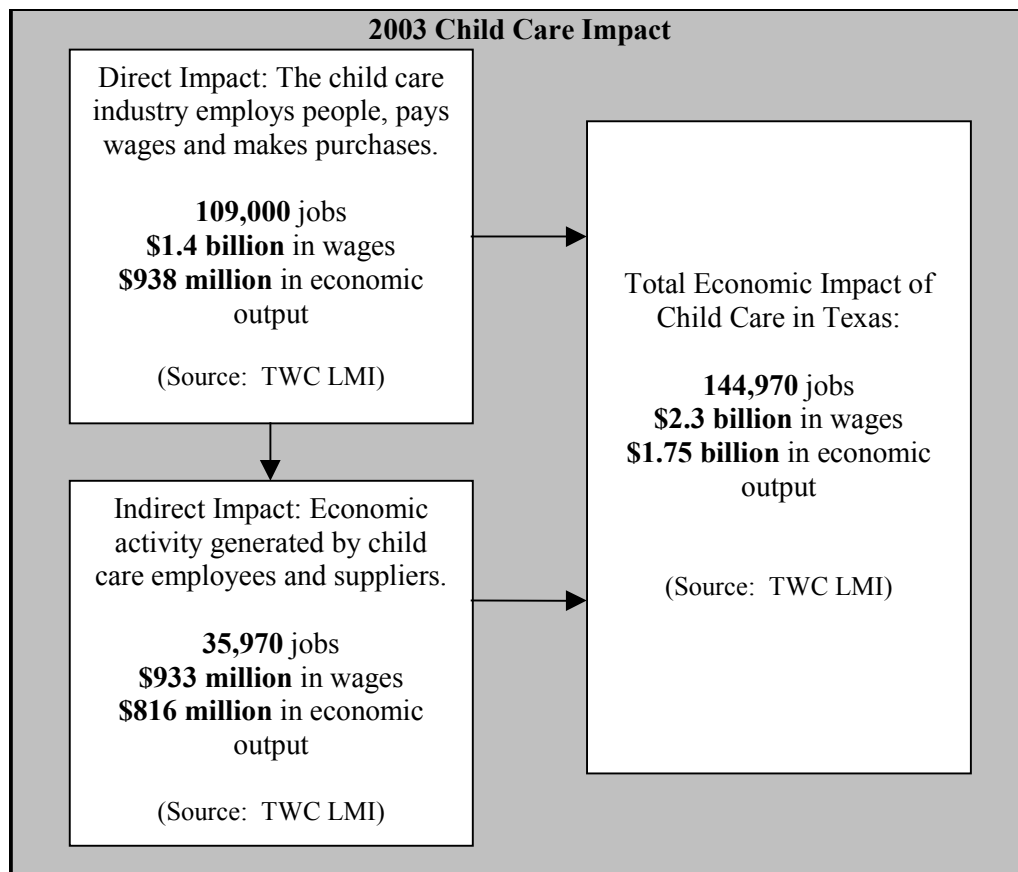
2003 Child Care Impact

Direct Impact: The child care industry employs people, pays wages and makes purchases.

109,000 jobs
$1.4 billion in wages
$938 million in economic output

(Source: TWC LMI)

Indirect Impact: Economic activity generated by child care employees and suppliers.

35,970 jobs
$933 million in wages
$816 million in economic output

(Source: TWC LMI)

Total Economic Impact of Child Care in Texas:

144,970 jobs
$2.3 billion in wages
$1.75 billion in economic output

(Source: TWC LMI)